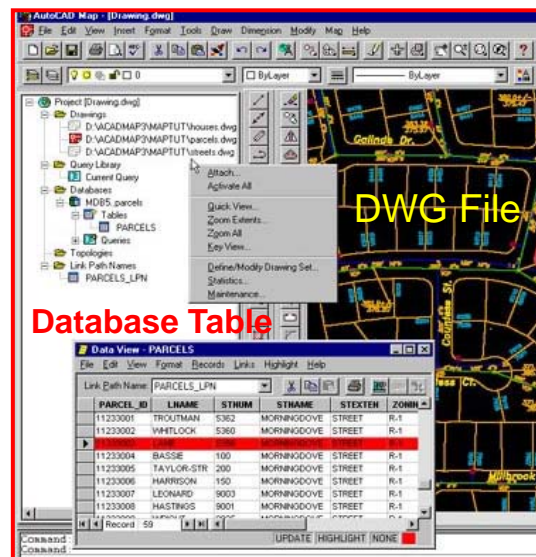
AutoCAD Map - [Drawing.dwg]
File Edit View Insert Format Tools Draw Dimension Modify Map Help

0
ByLayer
ByLayer

Project [Drawing.dwg]
Drawings
D:\ACADMAP3\MAPTUT\houses.dwg
D:\ACADMAP3\MAPTUT\parcels.dwg
D:\ACADMAP3\MAPTUT\streets.dwg
Query Library
Current Query
Databases
MDB5_parcels
Tables
PARCELS
Queries
Topologies
Link Path Names
PARCELS_LPN

Attach...
Activate All
Quick View...
Zoom Extents...
Zoom All
Key View...
Define/Modify Drawing Set...
Statistics...
Maintenance...

Gallinde Dr.

DWG File

Database Table

Data View - PARCELS
File Edit View Format Records Links Highlight Help
Link Path Name: PARCELS_LPN

| | PARCEL_ID | LNAME | STNUM | STNAME | STEXTEN | ZONIN |
|---|---|---|---|---|---|---|
| | 11233001 | TROUTMAN | 5362 | MORNINGDOVE | STREET | R-1 |
| | 11233002 | WHITLOCK | 5360 | MORNINGDOVE | STREET | R-1 |
| ▶ | 11233003 | LANE | 5358 | MORNINGDOVE | STREET | R-1 |
| | 11233004 | BASSIE | 100 | MORNINGDOVE | STREET | R-1 |
| | 11233005 | TAYLOR-STR | 200 | MORNINGDOVE | STREET | R-1 |
| | 11233006 | HARRISON | 150 | MORNINGDOVE | STREET | R-1 |
| | 11233007 | LEONARD | 9003 | MORNINGDOVE | STREET | R-1 |
| | 11233008 | HASTINGS | 9001 | MORNINGDOVE | STREET | R-1 |

Record 59
UPDATE HIGHLIGHT NONE

Command
Command